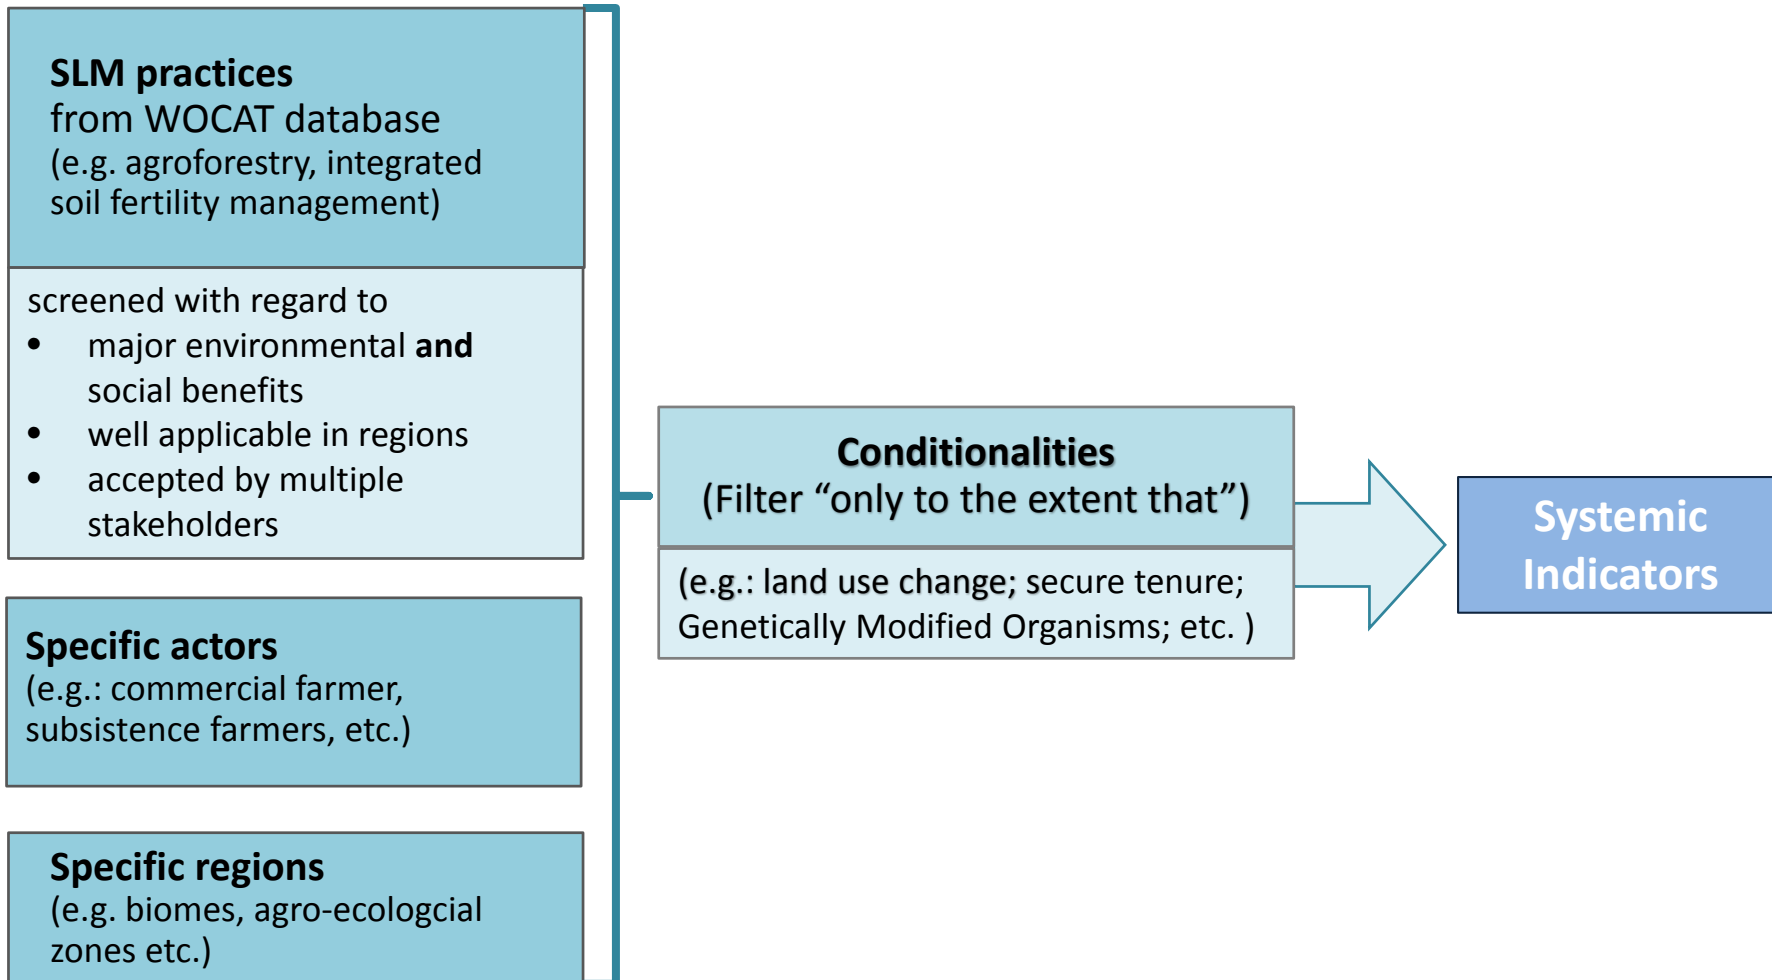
**SLM practices**
from WOCAT database
(e.g. agroforestry, integrated soil fertility management)

screened with regard to
- major environmental **and** social benefits
- well applicable in regions
- accepted by multiple stakeholders

**Specific actors**
(e.g.: commercial farmer, subsistence farmers, etc.)

**Specific regions**
(e.g. biomes, agro-ecologcial zones etc.)

**Conditionalities**
(Filter “only to the extent that”)

(e.g.: land use change; secure tenure; Genetically Modified Organisms; etc. )

**Systemic Indicators**